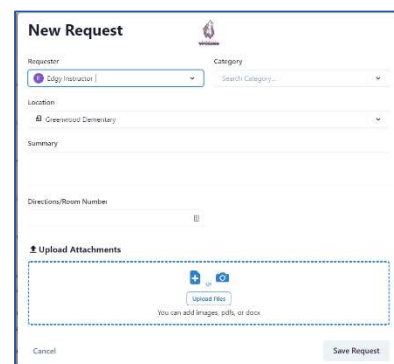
New Request

Requester
E Edgy Instructor |

Category
Search Category...

Location
Greenwood Dementary

Summary

Directions/Room Number

Upload Attachments

or

Upload Files

You can add images, pdfs, or docx

Cancel

Save Request